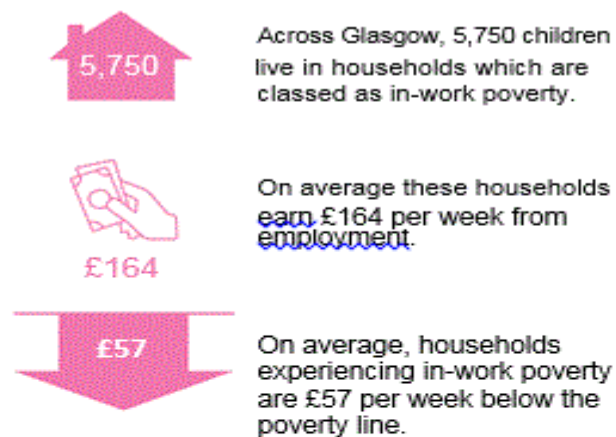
5,750

Across Glasgow, 5,750 children live in households which are classed as in-work poverty.

£164

On average these households earn £164 per week from employment.

£57

On average, households experiencing in-work poverty are £57 per week below the poverty line.